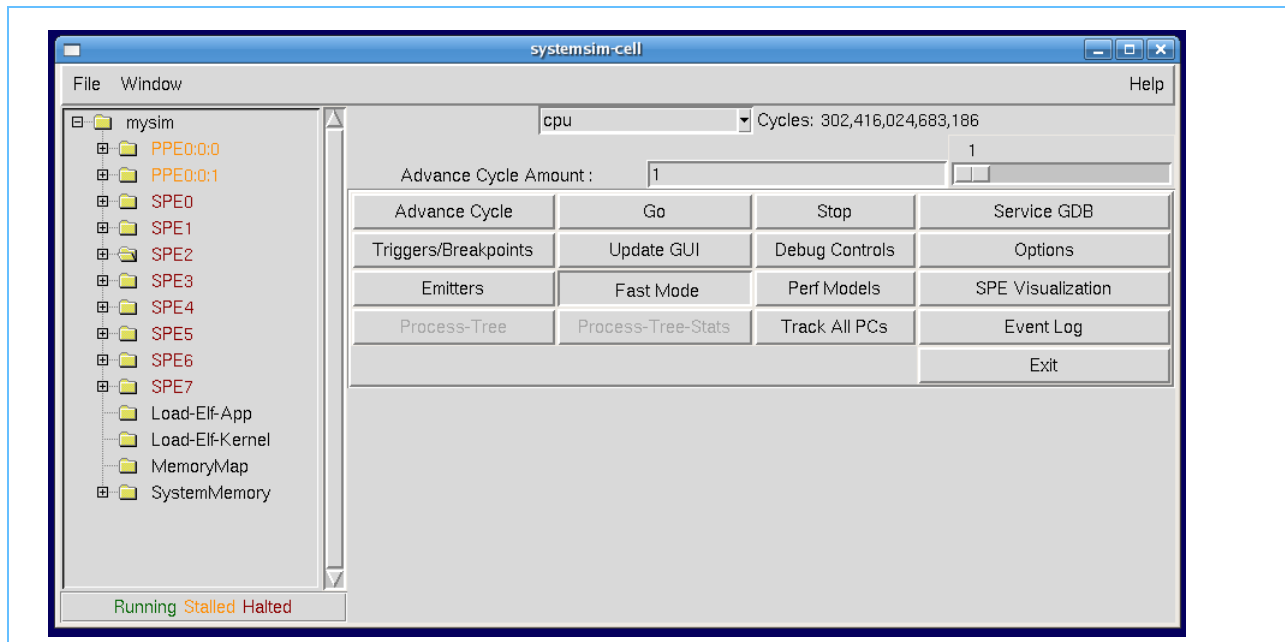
systemsim-cell

File Window Help

mysim
PPE0:0:0
PPE0:0:1
SPE0
SPE1
SPE2
SPE3
SPE4
SPE5
SPE6
SPE7
Load-Elf-App
Load-Elf-Kernel
MemoryMap
SystemMemory

Running Stalled Halted

cpu Cycles: 302,416,024,683,186

1

Advance Cycle Amount : 1

| Advance Cycle | Go | Stop | Service GDB |
|---|---|---|---|
| Triggers/Breakpoints | Update GUI | Debug Controls | Options |
| Emitters | Fast Mode | Perf Models | SPE Visualization |
| Process-Tree | Process-Tree-Stats | Track All PCs | Event Log |
| | | | Exit |